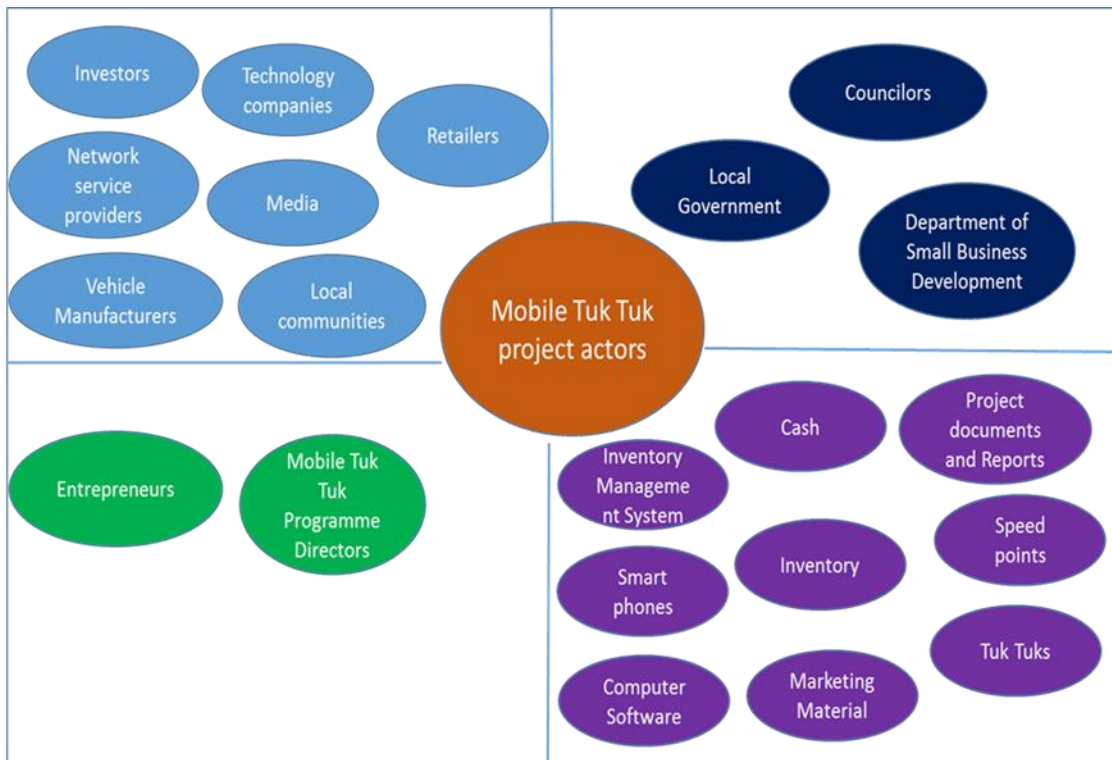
Investors

Technology companies

Retailers

Network service providers

Media

Vehicle Manufacturers

Local communities

Councilors

Local Government

Department of Small Business Development

Mobile Tuk Tuk project actors

Entrepreneurs

Mobile Tuk Tuk Programme Directors

Cash

Project documents and Reports

Inventory Management System

Speed points

Inventory

Smart phones

Tuk Tuks

Computer Software

Marketing Material